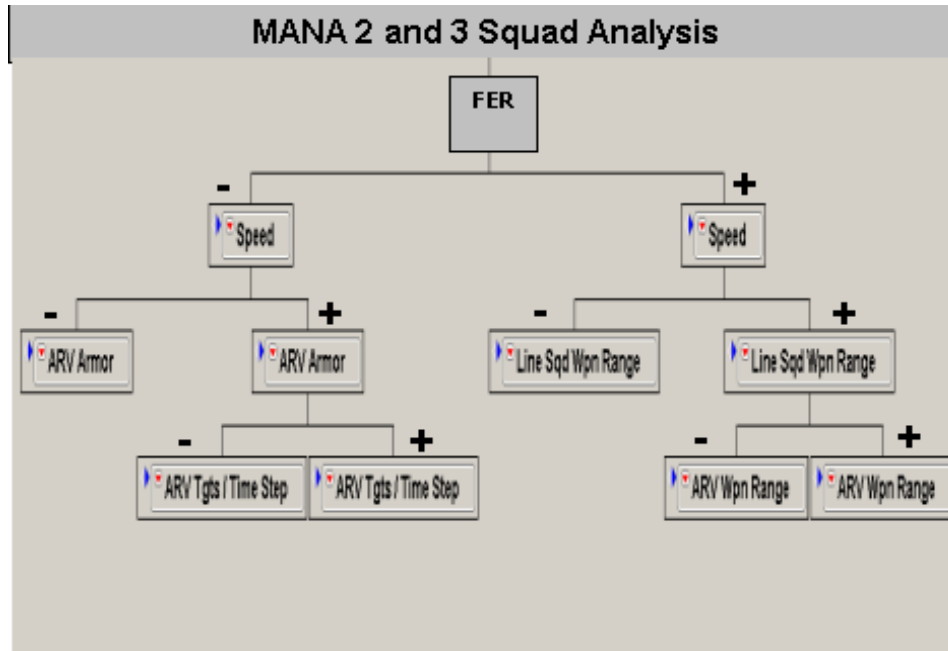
MANA 2 and 3 Squad Analysis

FER

-

Speed

+

Speed

-

ARV Armor

+

ARV Armor

-

Line Sqd Wpn Range

+

Line Sqd Wpn Range

-

ARV Tgts / Time Step

+

ARV Tgts / Time Step

-

ARV Wpn Range

+

ARV Wpn Range